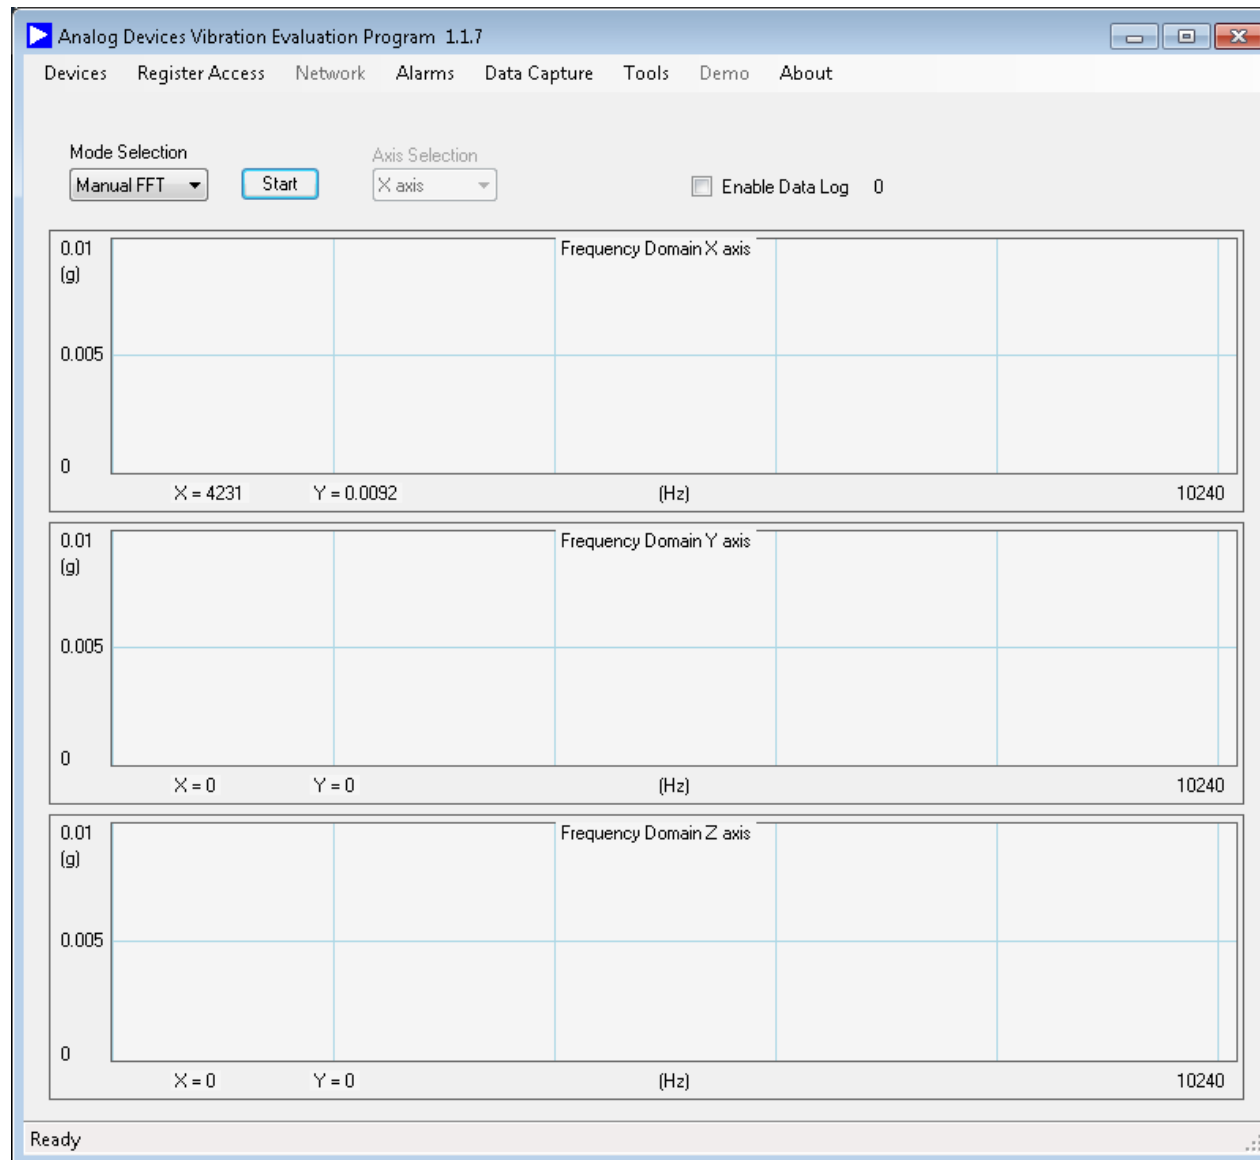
Analog Devices Vibration Evaluation Program 1.1.7

Devices Register Access Network Alarms Data Capture Tools Demo About

Mode Selection
Manual FFT
Start
Axis Selection
X axis
Enable Data Log 0

Frequency Domain X axis
0.01
(g)
0.005
0
X = 4231 Y = 0.0092 (Hz) 10240

Frequency Domain Y axis
0.01
(g)
0.005
0
X = 0 Y = 0 (Hz) 10240

Frequency Domain Z axis
0.01
(g)
0.005
0
X = 0 Y = 0 (Hz) 10240

Ready